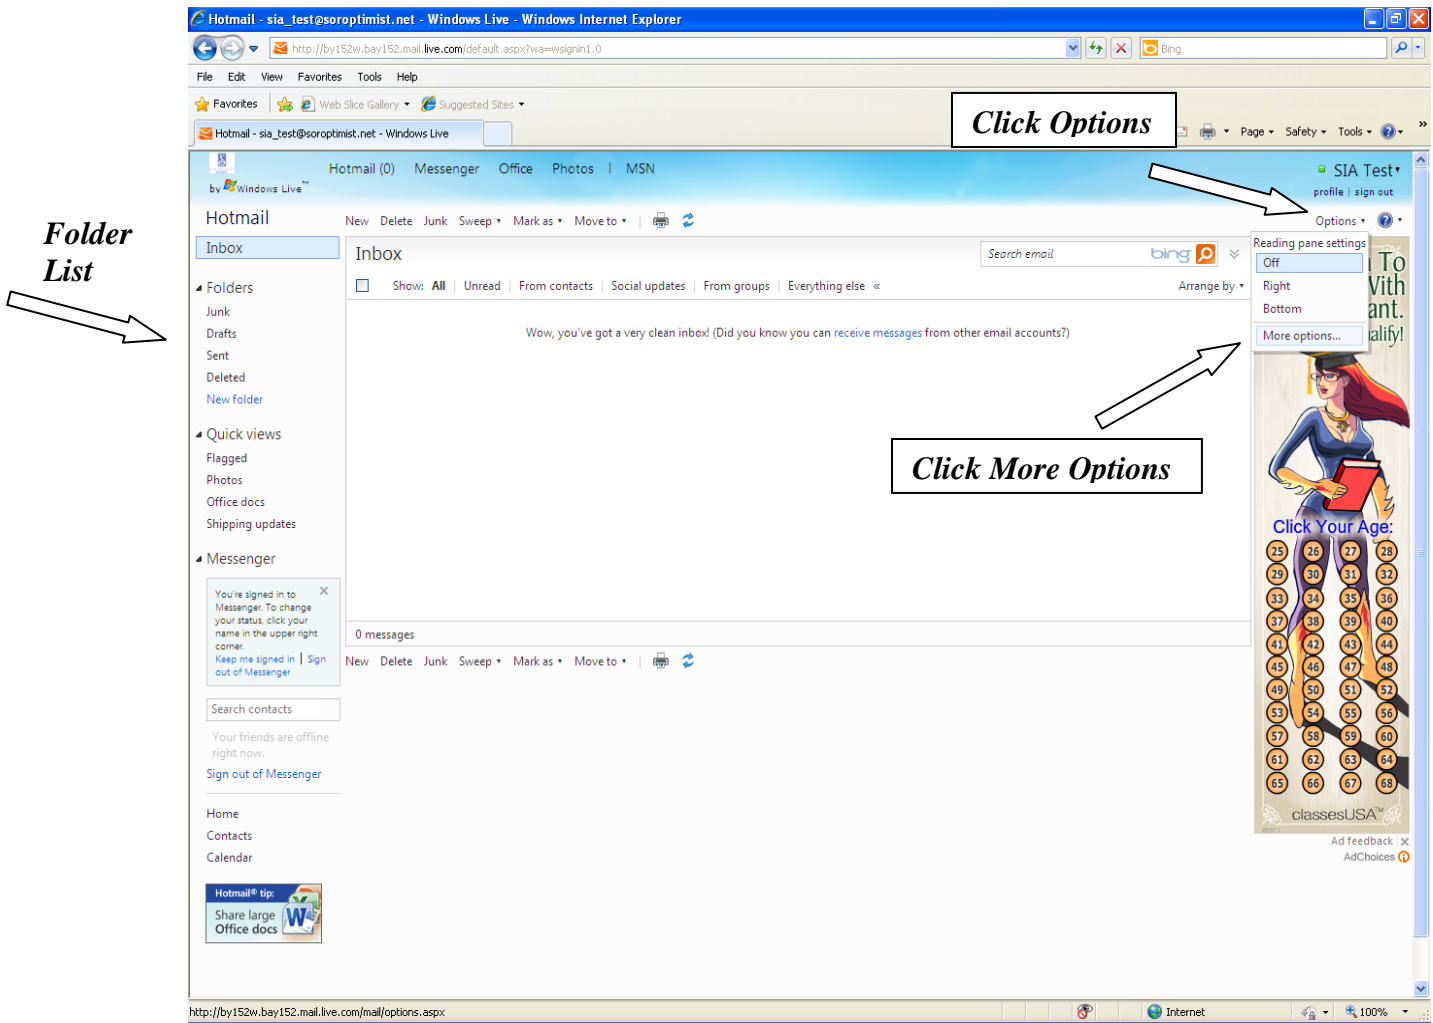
Hotmail - sia_test@soroptimist.net - Windows Live - Windows Internet Explorer

http://by152w.bay152.mail.live.com/default.aspx?wa=wsignin1.0

Bing

File Edit View Favorites Tools Help

Favorites | Web Slice Gallery ▾ | Suggested Sites ▾

Hotmail - sia_test@soroptimist.net - Windows Live

Page ▾ Safety ▾ Tools ▾

Click Options

Folder List

by Windows Live

Hotmail (0) Messenger Office Photos | MSN

SIA Test ▾

profile | sign out

Hotmail

New Delete Junk Sweep ▾ Mark as ▾ Move to ▾

Options ▾

Inbox

Inbox

Search email

Reading pane settings

Off

Right

Bottom

More options...

Folders

Junk

Drafts

Sent

Deleted

New folder

Show: All | Unread | From contacts | Social updates | From groups | Everything else «

Arrange by ▾

Wow, you've got a very clean inbox! (Did you know you can receive messages from other email accounts?)

Quick views

Flagged

Photos

Office docs

Shipping updates

Messenger

You're signed in to Messenger. To change your status, click your name in the upper right corner.

Keep me signed in | Sign out of Messenger

Search contacts

Your friends are offline right now.

Sign out of Messenger

Home

Contacts

Calendar

Hotmail® tip:

Share large Office docs

0 messages

New Delete Junk Sweep ▾ Mark as ▾ Move to ▾

Click More Options

To
With
ant.
alify!

Click Your Age:

| 25 | 26 | 27 | 28 |
|---|---|---|---|
| 29 | 30 | 31 | 32 |
| 33 | 34 | 35 | 36 |
| 37 | 38 | 39 | 40 |
| 41 | 42 | 43 | 44 |
| 45 | 46 | 47 | 48 |
| 49 | 50 | 51 | 52 |
| 53 | 54 | 55 | 56 |
| 57 | 58 | 59 | 60 |
| 61 | 62 | 63 | 64 |
| 65 | 66 | 67 | 68 |

classesUSA™

Ad feedback

AdChoices

http://by152w.bay152.mail.live.com/mail/options.aspx

Internet

100%